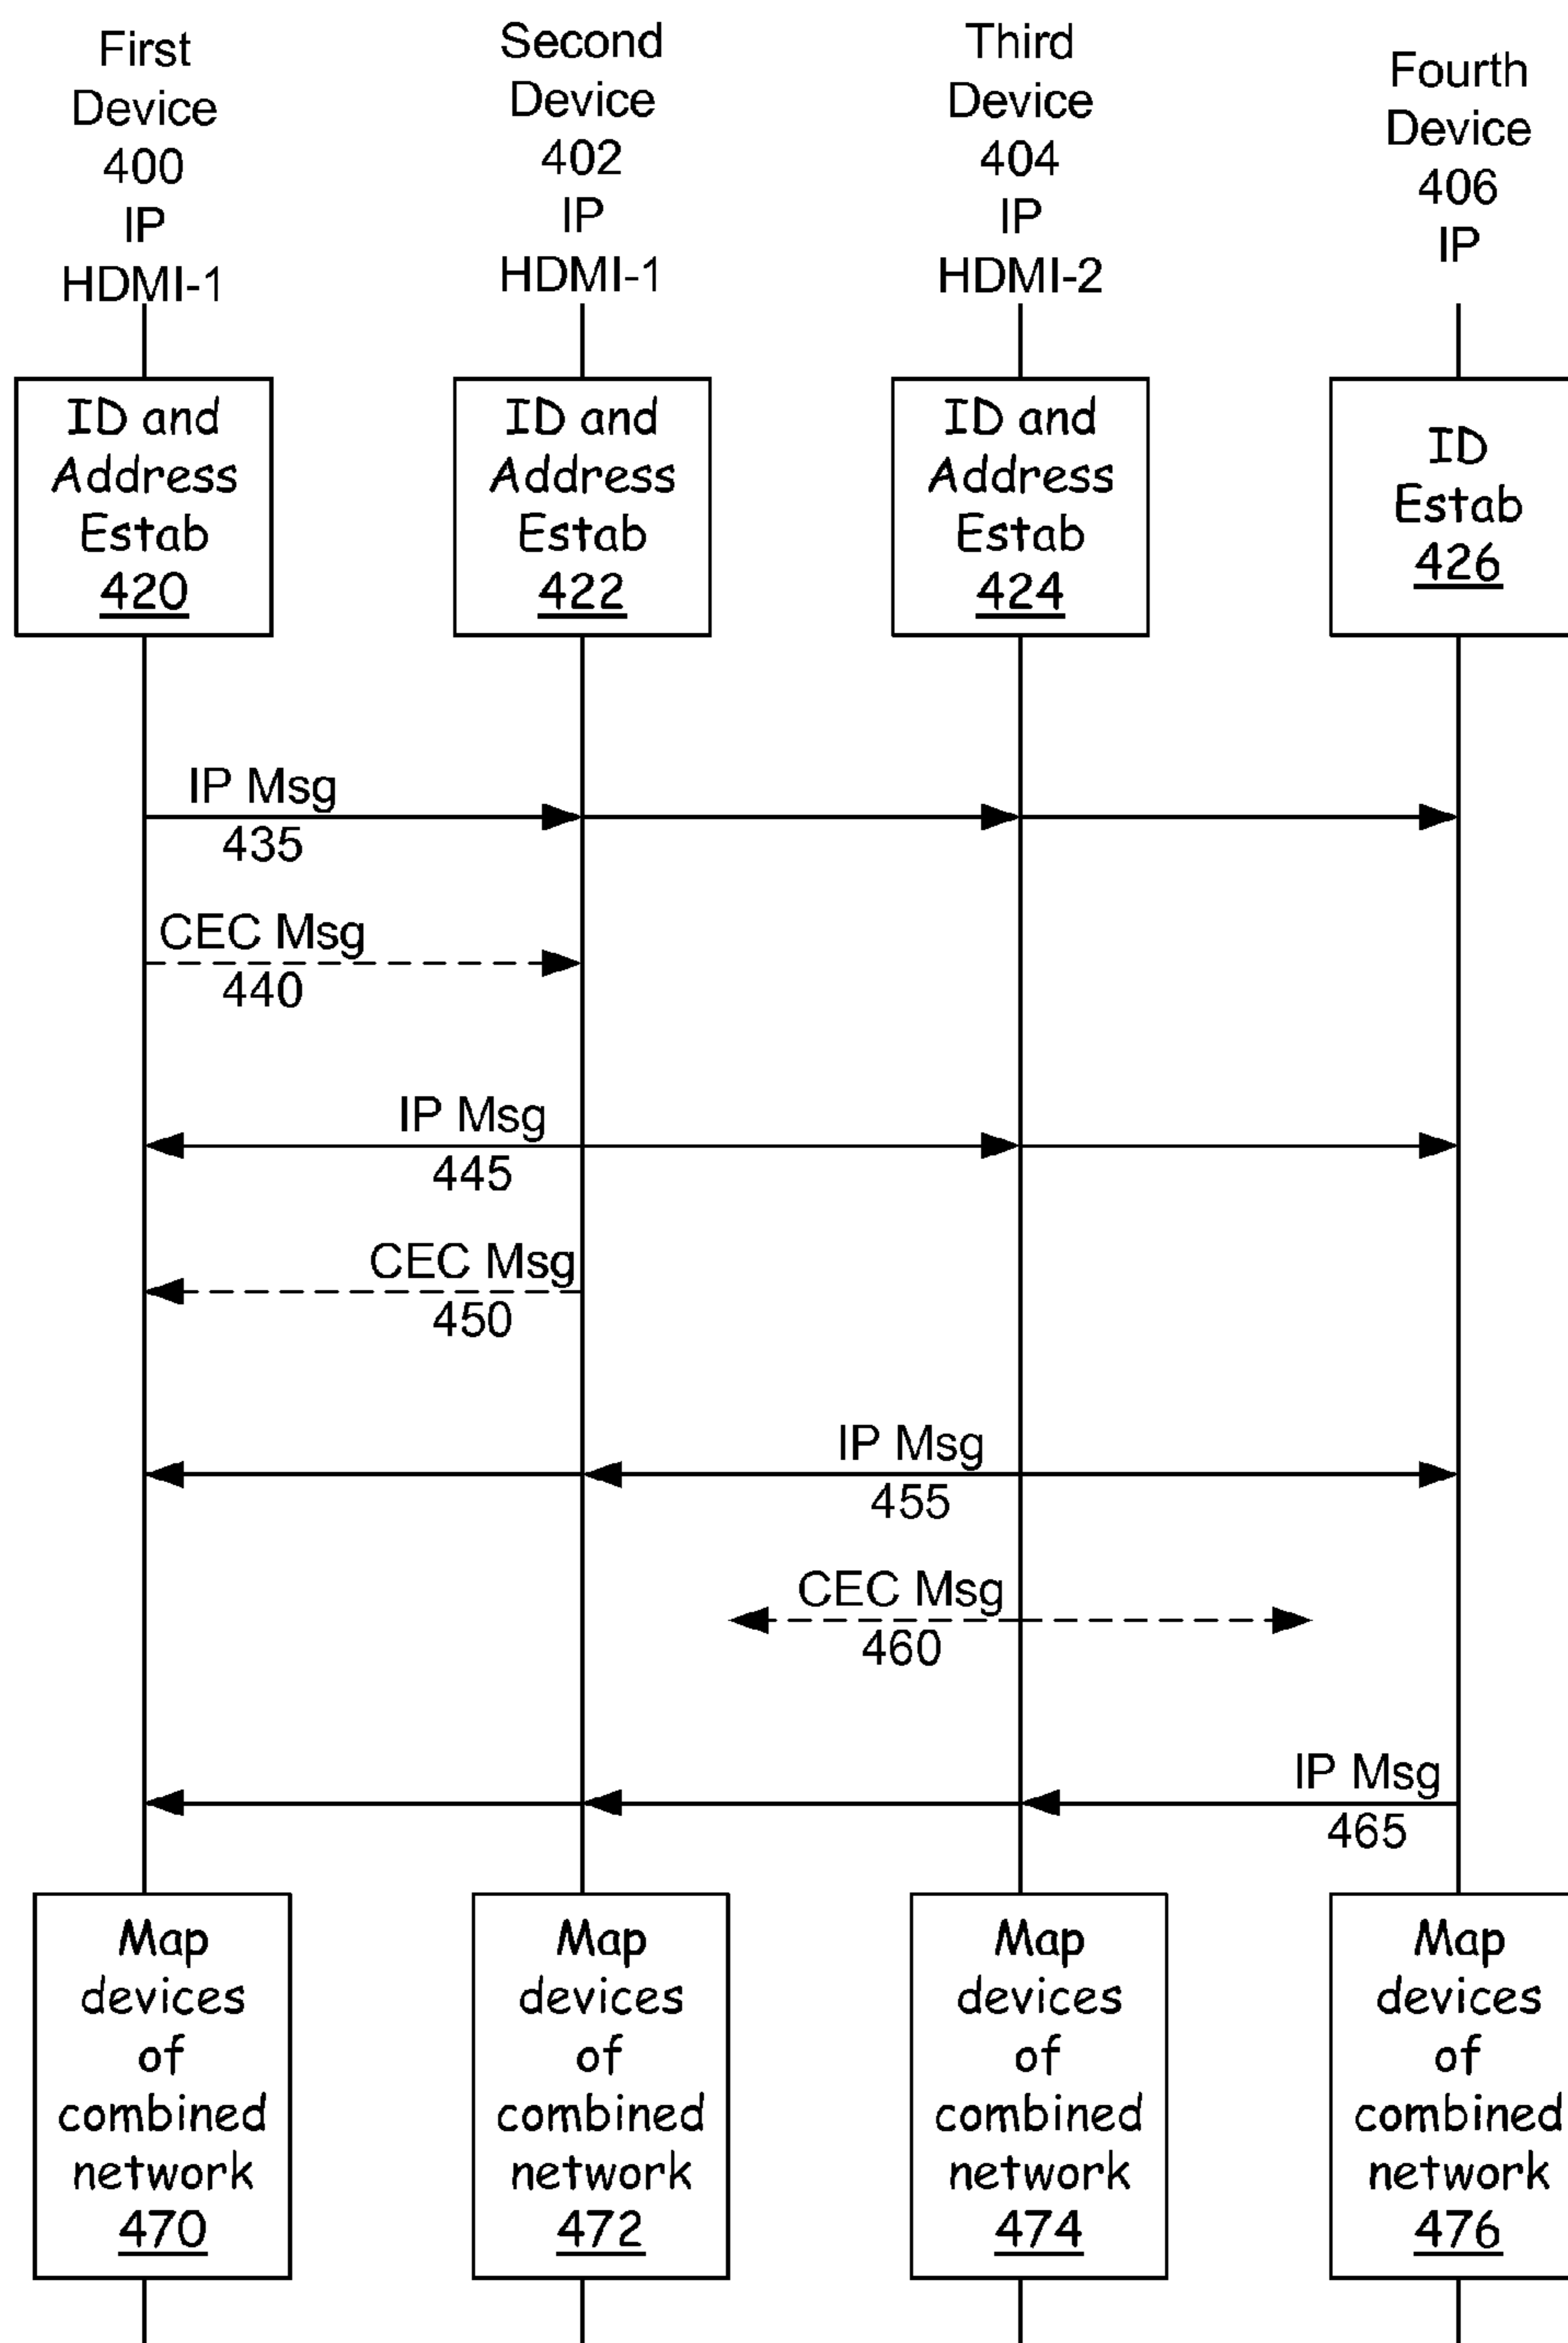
First Device 400 IP HDMI-1

Second Device 402 IP HDMI-1

Third Device 404 IP HDMI-2

Fourth Device 406 IP

ID and Address Estab 420

ID and Address Estab 422

ID and Address Estab 424

ID Estab 426

IP Msg 435

CEC Msg 440

IP Msg 445

CEC Msg 450

IP Msg 455

CEC Msg 460

IP Msg 465

Map devices of combined network 470

Map devices of combined network 472

Map devices of combined network 474

Map devices of combined network 476